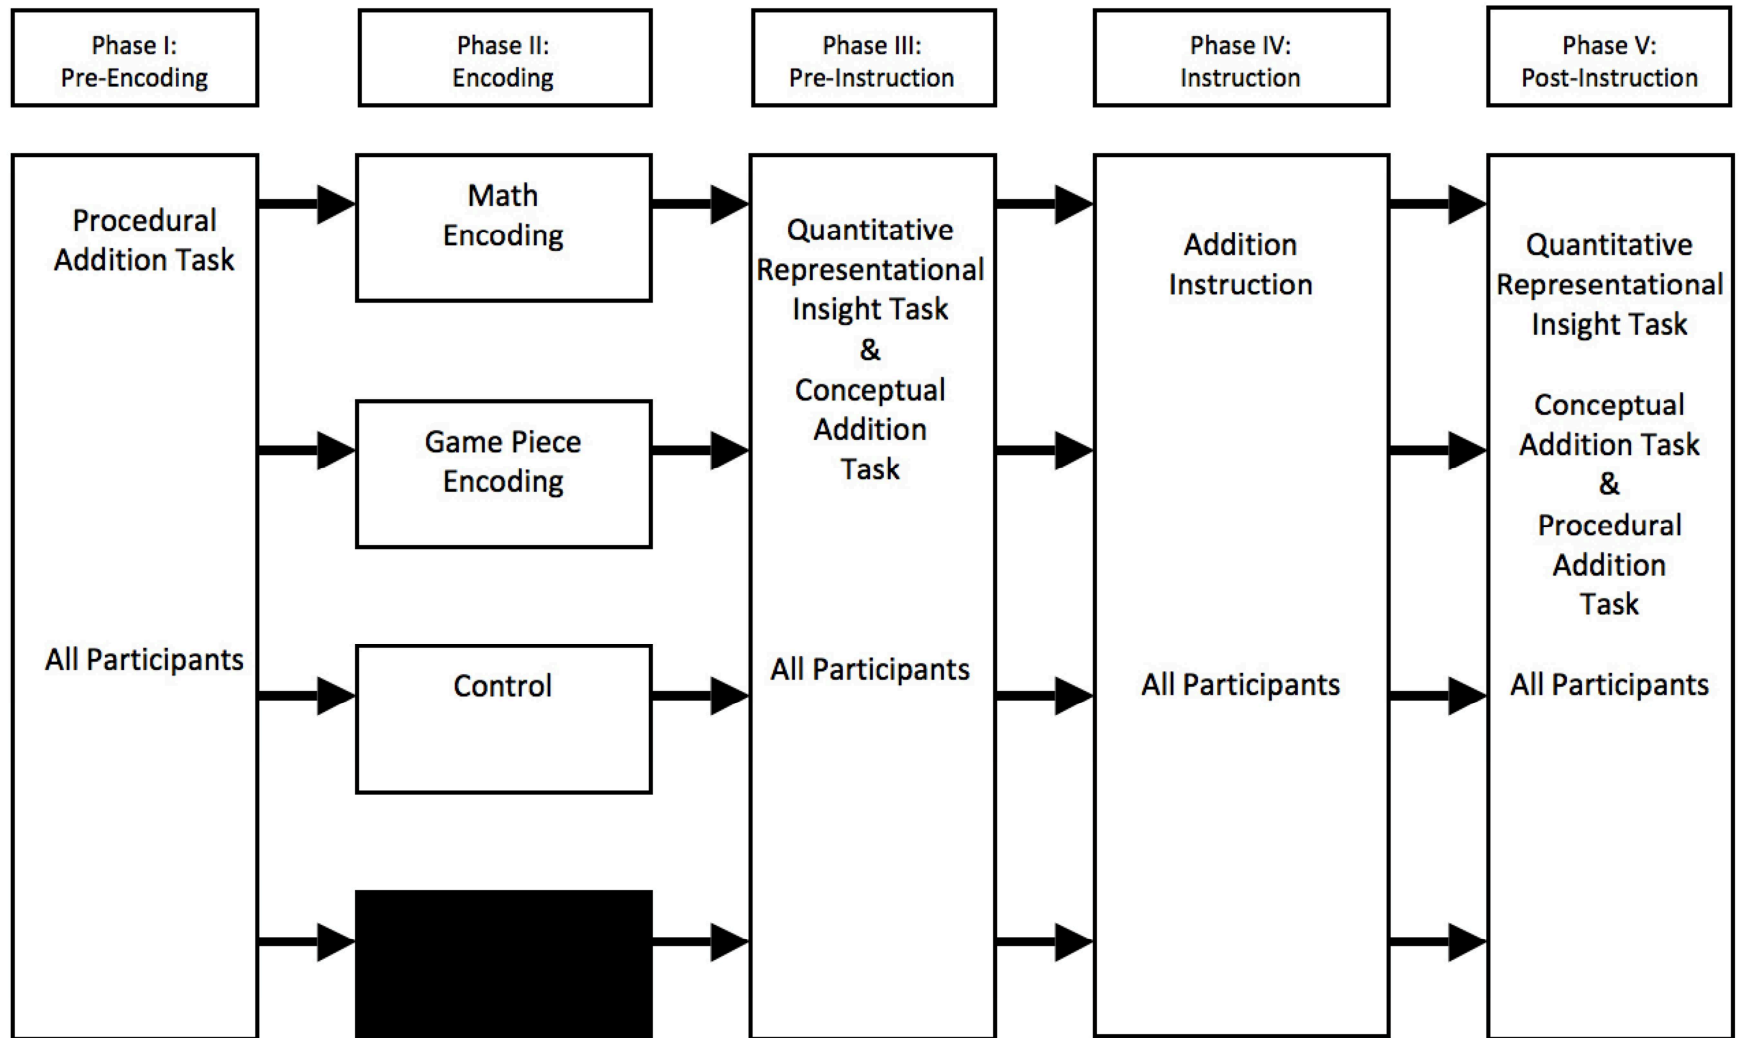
Phase I:
Pre-Encoding

Phase II:
Encoding

Phase III:
Pre-Instruction

Phase IV:
Instruction

Phase V:
Post-Instruction

Procedural Addition Task

All Participants

Math Encoding

Game Piece Encoding

Control

Quantitative Representational Insight Task & Conceptual Addition Task

All Participants

Addition Instruction

All Participants

Quantitative Representational Insight Task

Conceptual Addition Task & Procedural Addition Task

All Participants